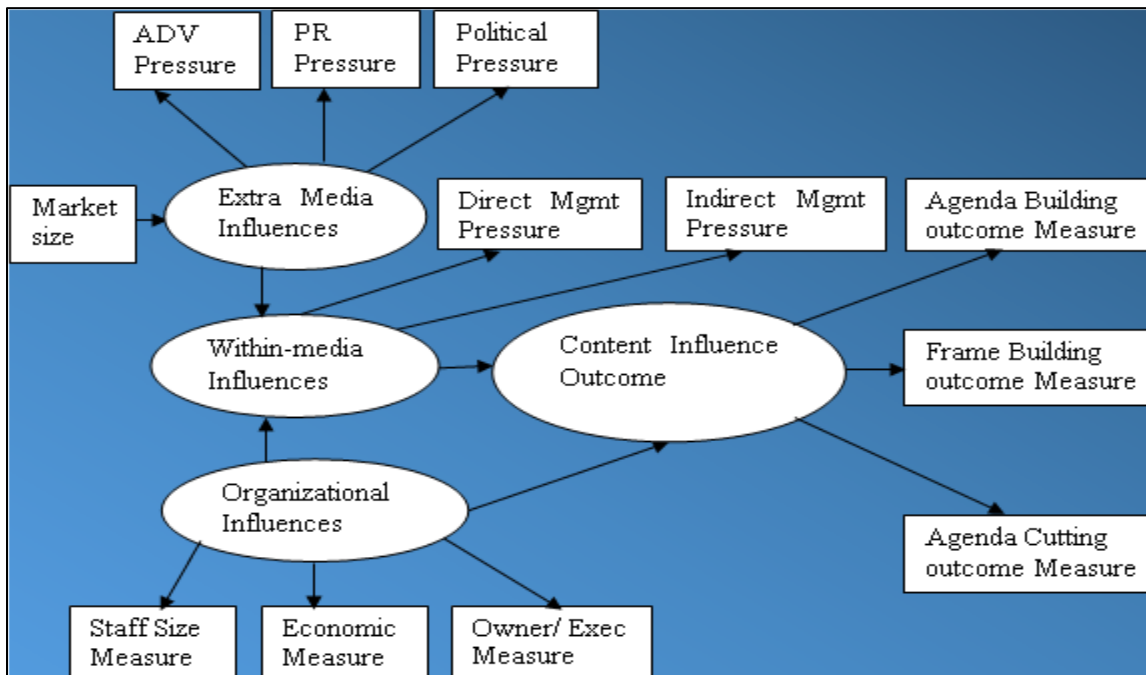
ADV Pressure

PR Pressure

Political Pressure

Market size

Extra Media Influences

Direct Mgmt Pressure

Indirect Mgmt Pressure

Agenda Building outcome Measure

Within-media Influences

Content Influence Outcome

Frame Building outcome Measure

Organizational Influences

Agenda Cutting outcome Measure

Staff Size Measure

Economic Measure

Owner/ Exec Measure